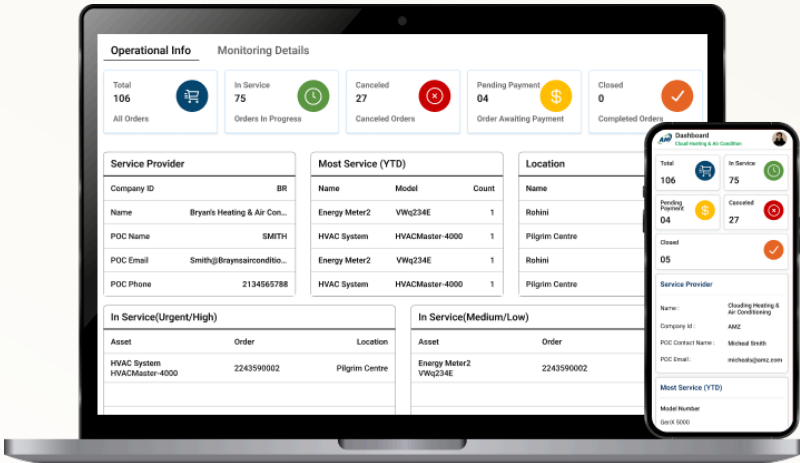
Operational Info Monitoring Details

Total
106
All Orders

In Service
75
Orders In Progress

Canceled
27
Canceled Orders

Pending Payment
04
Order Awaiting Payment

Closed
0
Completed Orders

Service Provider

| Company ID | BR |
|---|---|
| Name | Bryan's Heating & Air Con... |
| POC Name | SMITH |
| POC Email | Smith@Braynsaircondition... |
| POC Phone | 2134565788 |

Most Service (YTD)

| Name | Model | Count |
|---|---|---|
| Energy Meter2 | VWq234E | 1 |
| HVAC System | HVACMaster-4000 | 1 |
| Energy Meter2 | VWq234E | 1 |
| HVAC System | HVACMaster-4000 | 1 |

Location

| Name |
|---|
| Rohini |
| Pilgrim Centre |
| Rohini |
| Pilgrim Centre |

In Service(Urgent/High)

| Asset | Order | Location |
|---|---|---|
| HVAC System HVACMaster-4000 | 2243590002 | Pilgrim Centre |

In Service(Medium/Low)

| Asset | Order |
|---|---|
| Energy Meter2 VWq234E | 2243590002 |

Dashboard
Cloud Heating & Air Condition

Total
106

In Service
75

Pending Payment
04

Canceled
27

Closed
05

Service Provider

Name : Clouding Heating & Air Conditioning
Company Id : AMZ
POC Contact Name : Micheal Smith
POC Email : michaels@amz.com

Most Service (YTD)

Model Number
GenX 5000